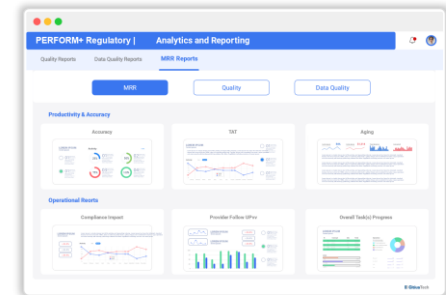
PERFORM+ Regulatory | Analytics and Reporting

Quality Reports
Data Quality Reports
MRR Reports

MRR
Quality
Data Quality

Productivity & Accuracy

Accuracy
TAT
Aging

Operational Reorts

Compliance Impact
Provider Follow UP/s
Overall Task(s) Progress

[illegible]